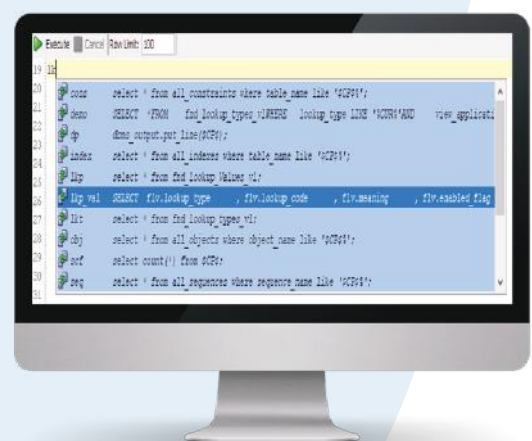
Execute Cancel Row Limit: 100

19 lk
20 cons select * from all_constraints where table_name like '%CP%%';
21 demo SELECT *FROM fnd_lookup_types_vl WHERE lookup_type LIKE '%CUR%'AND view_applicati
22 dp dbms_output.put_line(%CP%);
23 index select * from all_indexes where table_name like '%CP%%';
24 lkp select * from fnd_lookup_values_vl;
25 lkp val SELECT flv.lookup_type , flv.lookup_code , flv.meaning , flv.enabled_flag
26 lkt select * from fnd_lookup_types_vl;
27 obj select * from all_objects where object_name like '%CP%%';
28 rcf select count(*) from %CP%;
29 seq select * from all_sequences where sequence_name like '%CP%%';
30
31